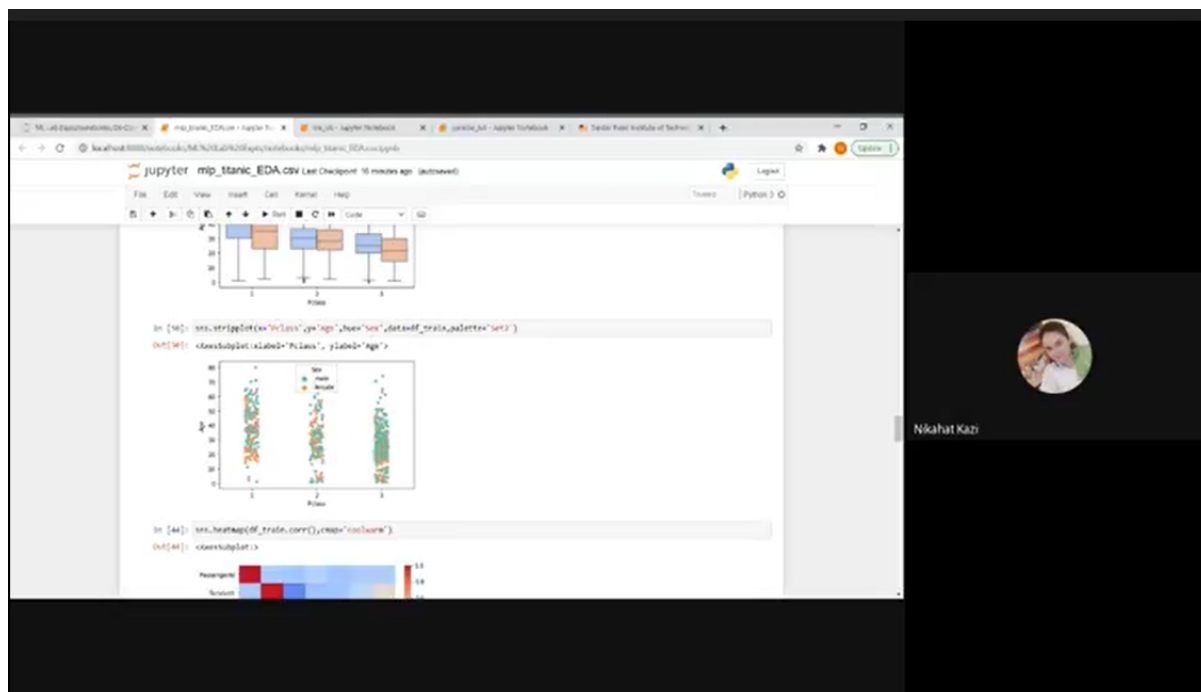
jupyter mlp_titanic_EDA.csv Last Checkpoint: 16 minutes ago (autosaved)

File Edit View Insert Cell Kernel Help

Trusted | Python 3

Logout

Update

Pclass

In [50]: sns.stripplot(x='Pclass',y='Age',hue='Sex',data=df_train,palette='Set2')

Out[50]: <AxesSubplot:xlabel='Pclass', ylabel='Age'>

Sex
male
female

Age

Pclass

In [44]: sns.heatmap(df_train.corr(),cmap='coolwarm')

Out[44]: <AxesSubplot:>

PassengerId
Survived

Nikahat Kazi